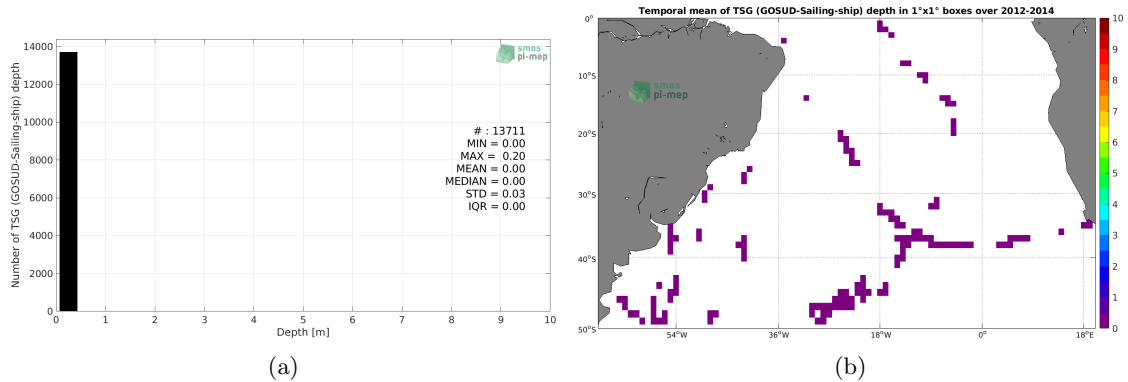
smos
pi-mep

14000
12000
10000
8000
6000
4000
2000
0

Number of TSG (GOSUD-Sailing-ship) depth

# : 13711
MIN = 0.00
MAX = 0.20
MEAN = 0.00
MEDIAN = 0.00
STD = 0.03
IQR = 0.00

0 1 2 3 4 5 6 7 8 9 10
Depth [m]

(a)

Temporal mean of TSG (GOSUD-Sailing-ship) depth in 1°x1° boxes over 2012-2014

smos
pi-mep

0°
10°S
20°S
30°S
40°S
50°S

54°W 36°W 18°W 0° 18°E

10
9
8
7
6
5
4
3
2
1
0

(b)